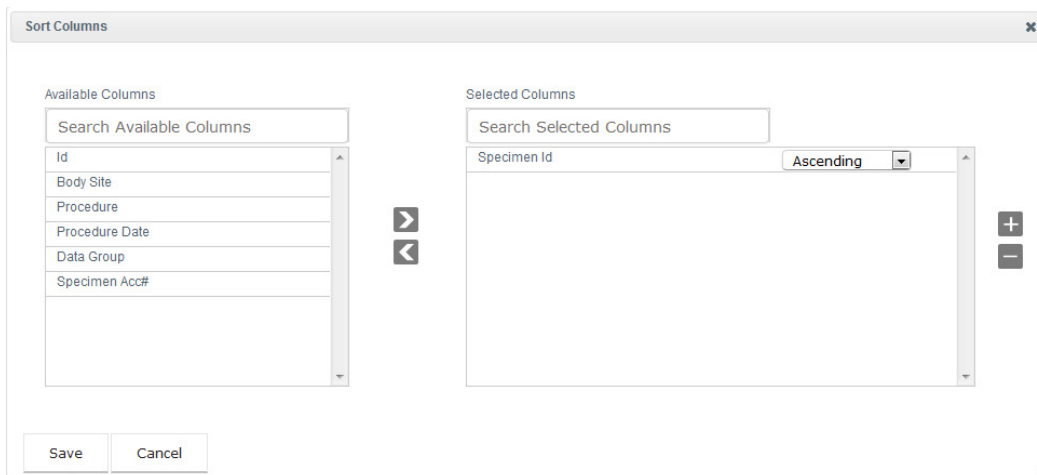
Sort Columns

Available Columns

Search Available Columns

Id
Body Site
Procedure
Procedure Date
Data Group
Specimen Acc#

Selected Columns

Search Selected Columns

Specimen Id

Ascending

Save

Cancel